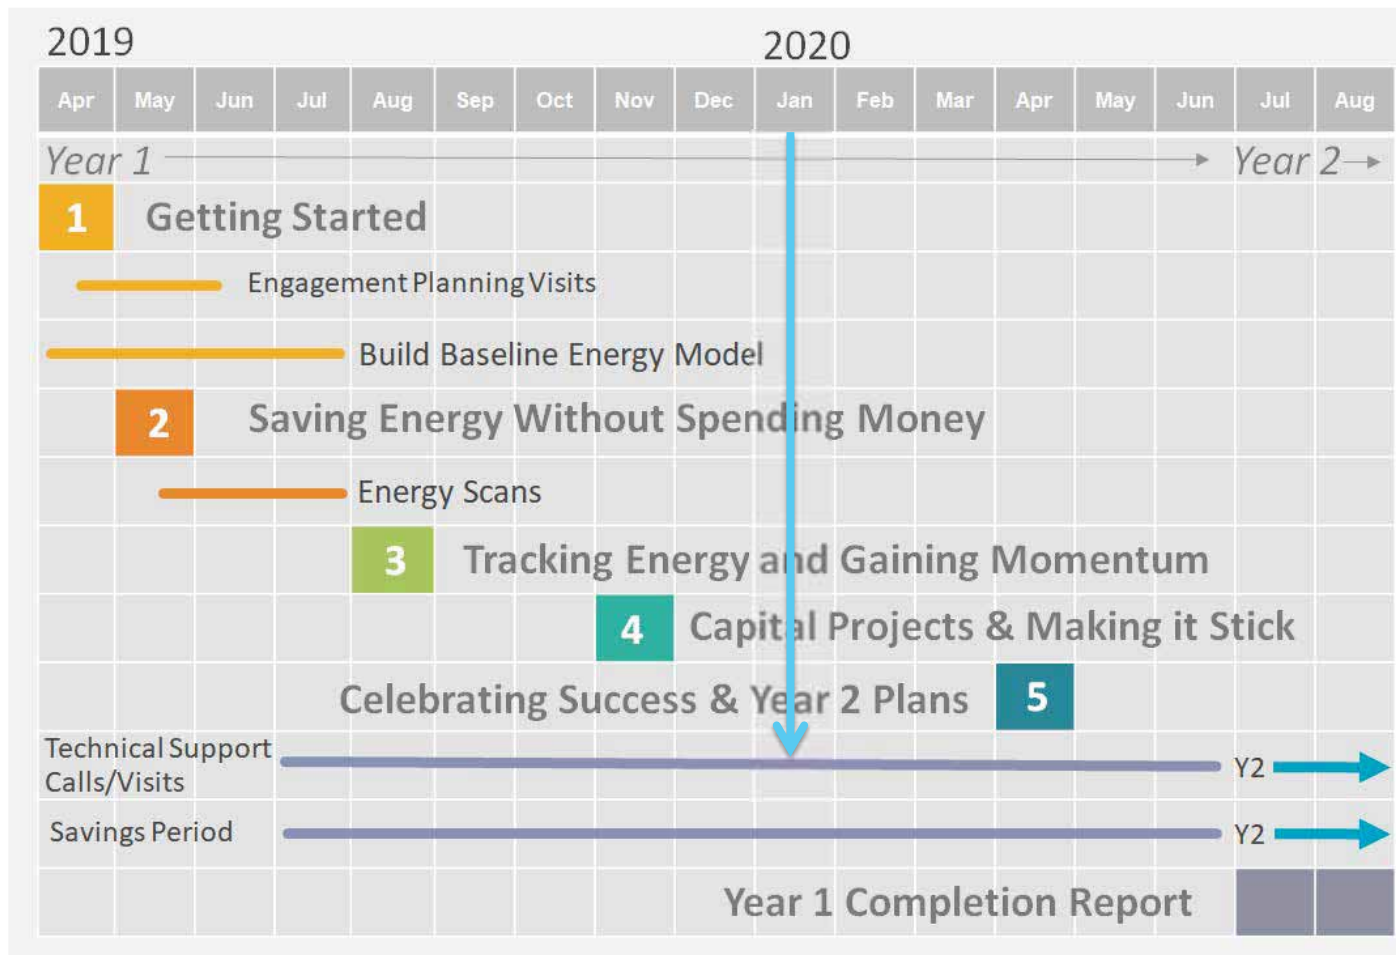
2019

2020

| Apr | May | Jun | Jul | Aug | Sep | Oct | Nov | Dec | Jan | Feb | Mar | Apr | May | Jun | Jul | Aug |
|---|---|---|---|---|---|---|---|---|---|---|---|---|---|---|---|---|

Year 1

Year 2

1 Getting Started

Engagement Planning Visits

Build Baseline Energy Model

2 Saving Energy Without Spending Money

Energy Scans

3 Tracking Energy and Gaining Momentum

4 Capital Projects & Making it Stick

Celebrating Success & Year 2 Plans 5

Technical Support Calls/Visits

Y2

Savings Period

Y2

Year 1 Completion Report